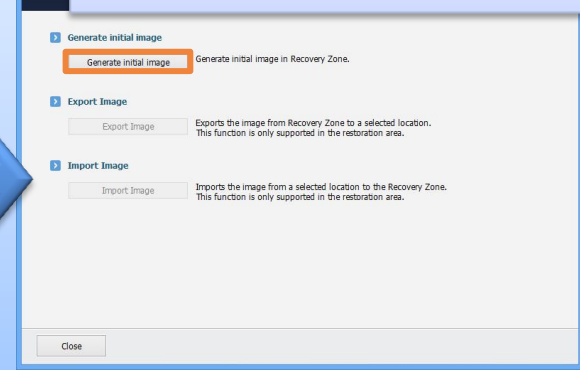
Generate initial image

Generate initial image

Generate initial image in Recovery Zone.

Export Image

Export Image

Exports the image from Recovery Zone to a selected location. This function is only supported in the restoration area.

Import Image

Import Image

Imports the image from a selected location to the Recovery Zone. This function is only supported in the restoration area.

Close